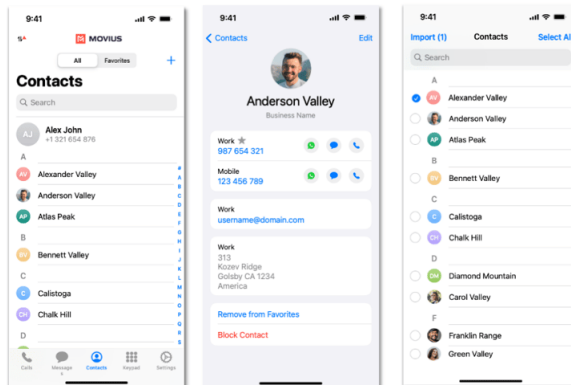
9:41

MOVIUS

All Favorites

+

Contacts

Search

AJ Alex John
+1 321 654 876

A

AV Alexander Valley

Anderson Valley

AP Atlas Peak

B

BV Bennett Valley

C

C Calistoga

CH Chalk Hill

Calls Message Contacts Keypad Settings

9:41

< Contacts Edit

Anderson Valley

Business Name

Work
987 654 321

Mobile
123 456 789

Work
username@domain.com

Work
313
Kozev Ridge
Golsby CA 12345
America

Remove from Favorites

Block Contact

9:41

Import (1) Contacts Select All

Search

A

AV Alexander Valley

Anderson Valley

AP Atlas Peak

B

BV Bennett Valley

C

C Calistoga

CH Chalk Hill

D

DM Diamond Mountain

Carol Valley

F

Franklin Range

Green Valley